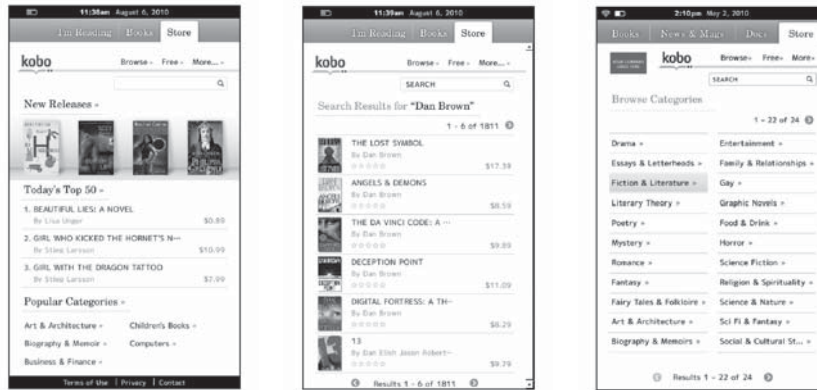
11:38am August 6, 2010

I'm Reading Books Store

kobo

Browse Free More...

New Releases »

Today's Top 50 »

1. BEAUTIFUL LIES: A NOVEL
By Lisa Unger $0.89

2. GIRL WHO KICKED THE HORNET'S N...
By Stieg Larsson $10.99

3. GIRL WITH THE DRAGON TATTOO
By Stieg Larsson $7.99

Popular Categories »

Art & Architecture » Children's Books »
Biography & Memoir » Computers »
Business & Finance »

Terms of Use | Privacy | Contact

11:38am August 6, 2010

I'm Reading Books Store

kobo

Browse Free More...

SEARCH

Search Results for "Dan Brown"

1 - 6 of 1811

THE LOST SYMBOL
By Dan Brown $17.39

ANGELS & DEMONS
By Dan Brown $8.59

THE DA VINCI CODE: A ...
By Dan Brown $9.89

DECEPTION POINT
By Dan Brown $11.09

DIGITAL FORTRESS: A TH...
By Dan Brown $8.29

13
By Dan Elish Jason Robert... $9.79

Results 1 - 6 of 1811

2:10pm May 2, 2010

Books News & Mags Docs Store

kobo

Browse Free More

SEARCH

Browse Categories

1 - 22 of 24

Drama » Entertainment »
Essays & Letterheads » Family & Relationships »
Fiction & Literature » Gay »
Literary Theory » Graphic Novels »
Poetry » Food & Drink »
Mystery » Horror »
Romance » Science Fiction »
Fantasy » Religion & Spirituality »
Fairy Tales & Folklore » Science & Nature »
Art & Architecture » Sci Fi & Fantasy »
Biography & Memoirs » Social & Cultural St... »

Results 1 - 22 of 24